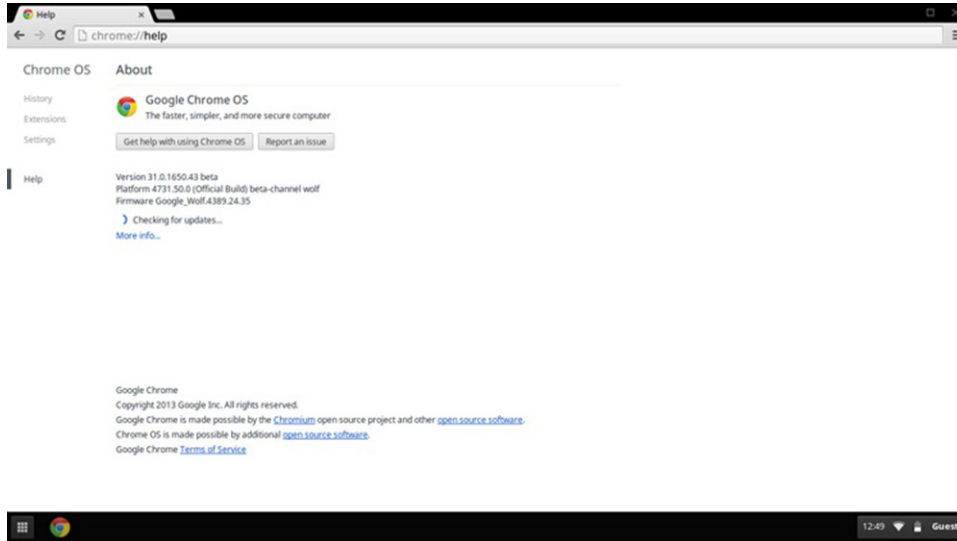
Help

chrome://help

Chrome OS

History
Extensions
Settings

Help

About

Google Chrome OS
The faster, simpler, and more secure computer

Get help with using Chrome OS
Report an issue

Version 31.0.1650.43 beta
Platform 4731.50.0 (Official Build) beta-channel wolf
Firmware Google_Wolf.4389.24.35

Checking for updates...
More info...

Google Chrome
Copyright 2013 Google Inc. All rights reserved.
Google Chrome is made possible by the Chromium open source project and other open source software.
Chrome OS is made possible by additional open source software.
Google Chrome Terms of Service

12:49 Guest